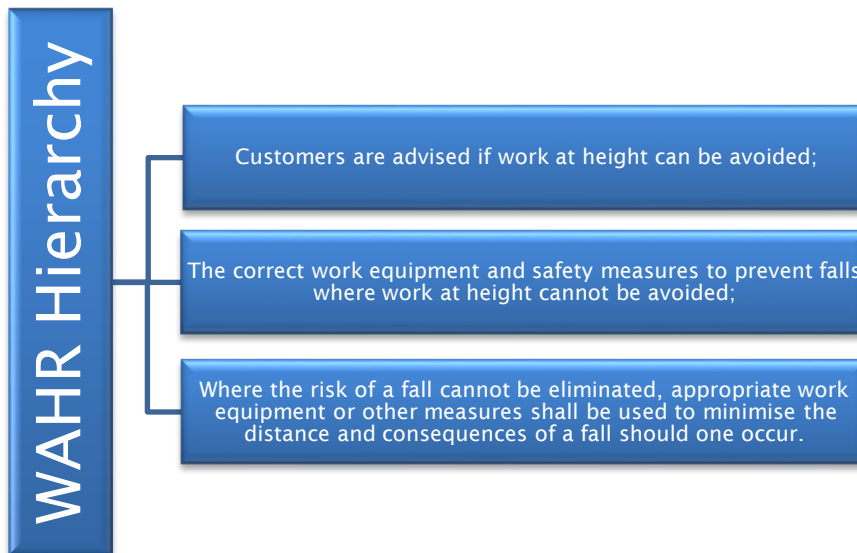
WAHR Hierarchy

Customers are advised if work at height can be avoided;

The correct work equipment and safety measures to prevent falls where work at height cannot be avoided;

Where the risk of a fall cannot be eliminated, appropriate work equipment or other measures shall be used to minimise the distance and consequences of a fall should one occur.